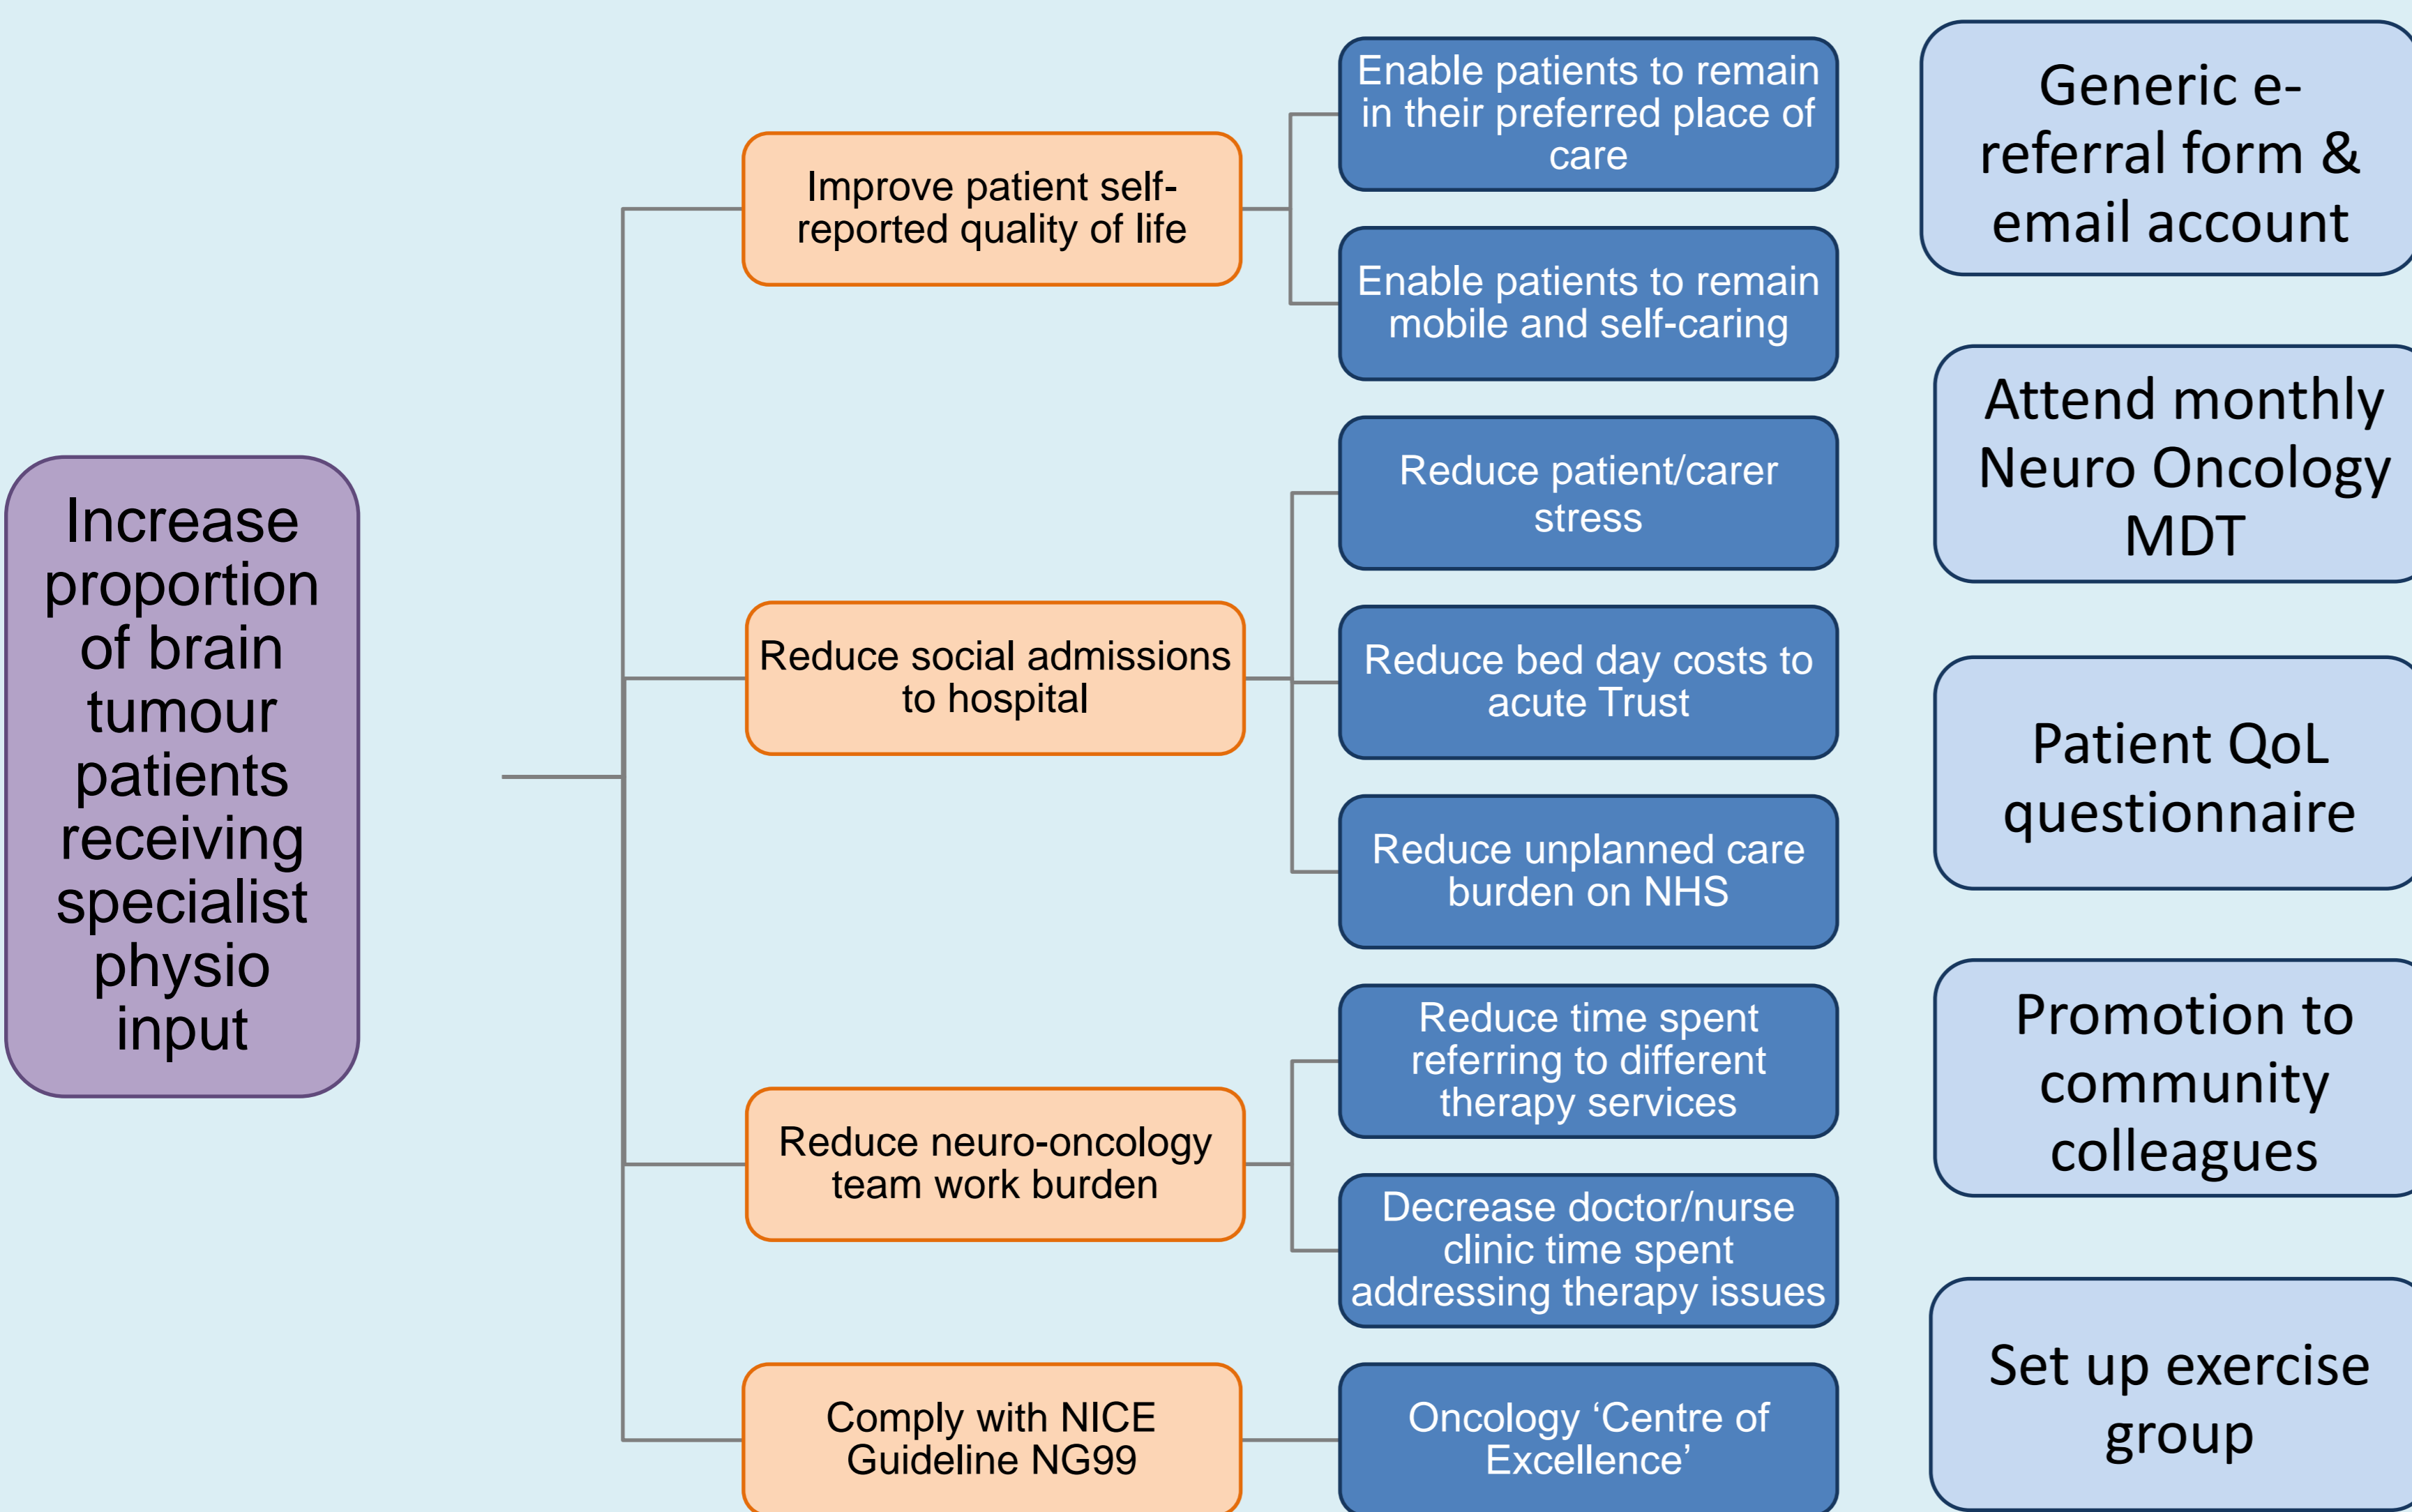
Increase proportion of brain tumour patients receiving specialist physio input

Improve patient self-reported quality of life

Enable patients to remain in their preferred place of care

Enable patients to remain mobile and self-caring

Reduce social admissions to hospital

Reduce patient/carer stress

Reduce bed day costs to acute Trust

Reduce unplanned care burden on NHS

Reduce neuro-oncology team work burden

Reduce time spent referring to different therapy services

Decrease doctor/nurse clinic time spent addressing therapy issues

Comply with NICE Guideline NG99

Oncology ‘Centre of Excellence’

Generic e-referral form & email account

Attend monthly Neuro Oncology MDT

Patient QoL questionnaire

Promotion to community colleagues

Set up exercise group